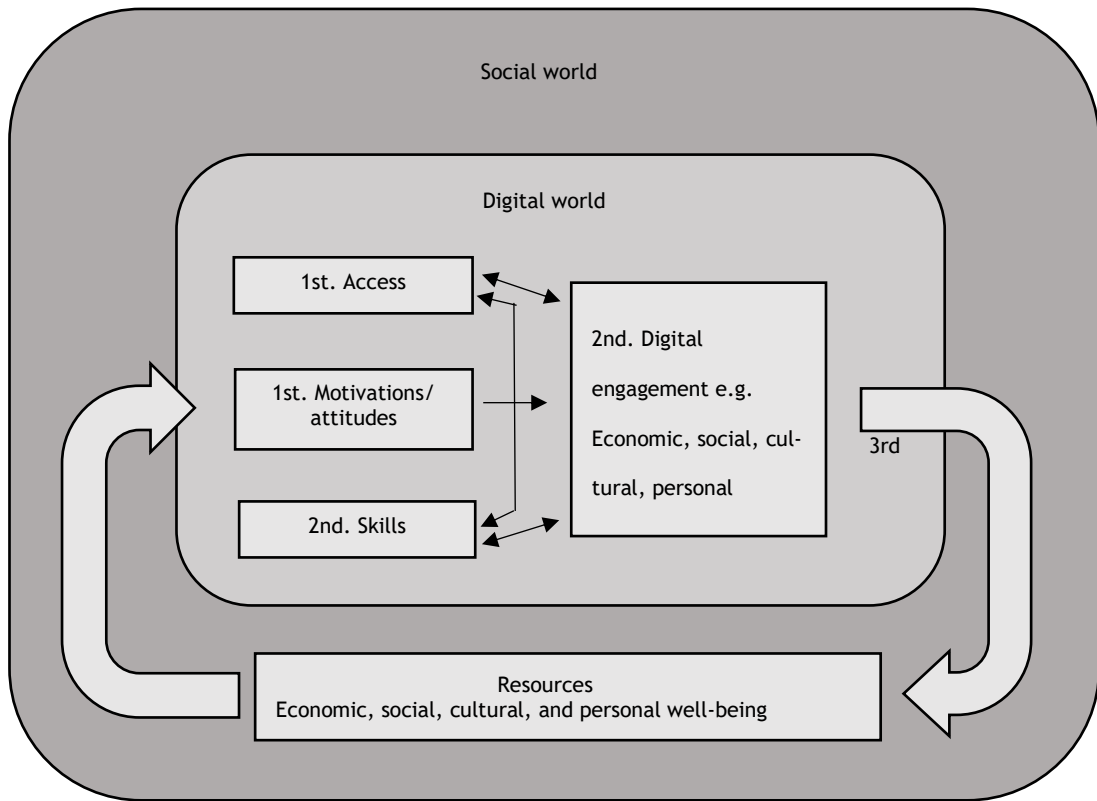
Social world

Digital world

1st. Access

1st. Motivations/ attitudes

2nd. Skills

2nd. Digital engagement e.g. Economic, social, cultural, personal

3rd

Resources
Economic, social, cultural, and personal well-being